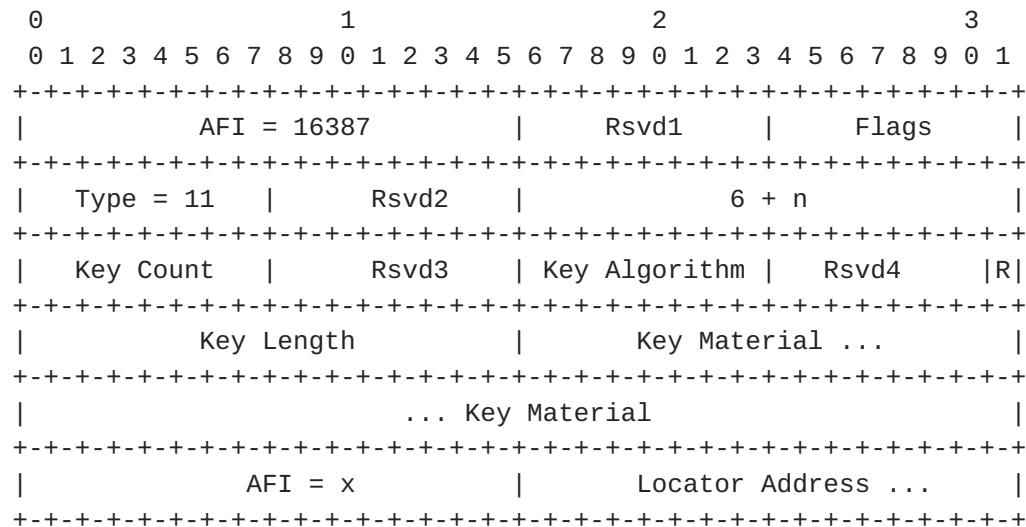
```
 0                   1                   2                   3
 0 1 2 3 4 5 6 7 8 9 0 1 2 3 4 5 6 7 8 9 0 1 2 3 4 5 6 7 8 9 0 1
+-+-+-+-+-+-+-+-+-+-+-+-+-+-+-+-+-+-+-+-+-+-+-+-+-+-+-+-+-+-+-+-+
|         AFI = 16387           |     Rsvd1     |     Flags     |
+-+-+-+-+-+-+-+-+-+-+-+-+-+-+-+-+-+-+-+-+-+-+-+-+-+-+-+-+-+-+-+-+
|   Type = 11   |     Rsvd2     |             6 + n             |
+-+-+-+-+-+-+-+-+-+-+-+-+-+-+-+-+-+-+-+-+-+-+-+-+-+-+-+-+-+-+-+-+
|   Key Count   |     Rsvd3     | Key Algorithm |   Rsvd4     |R|
+-+-+-+-+-+-+-+-+-+-+-+-+-+-+-+-+-+-+-+-+-+-+-+-+-+-+-+-+-+-+-+-+
|           Key Length          |       Key Material ...        |
+-+-+-+-+-+-+-+-+-+-+-+-+-+-+-+-+-+-+-+-+-+-+-+-+-+-+-+-+-+-+-+-+
|                        ... Key Material                       |
+-+-+-+-+-+-+-+-+-+-+-+-+-+-+-+-+-+-+-+-+-+-+-+-+-+-+-+-+-+-+-+-+
|             AFI = x           |       Locator Address ...     |
+-+-+-+-+-+-+-+-+-+-+-+-+-+-+-+-+-+-+-+-+-+-+-+-+-+-+-+-+-+-+-+-+
```